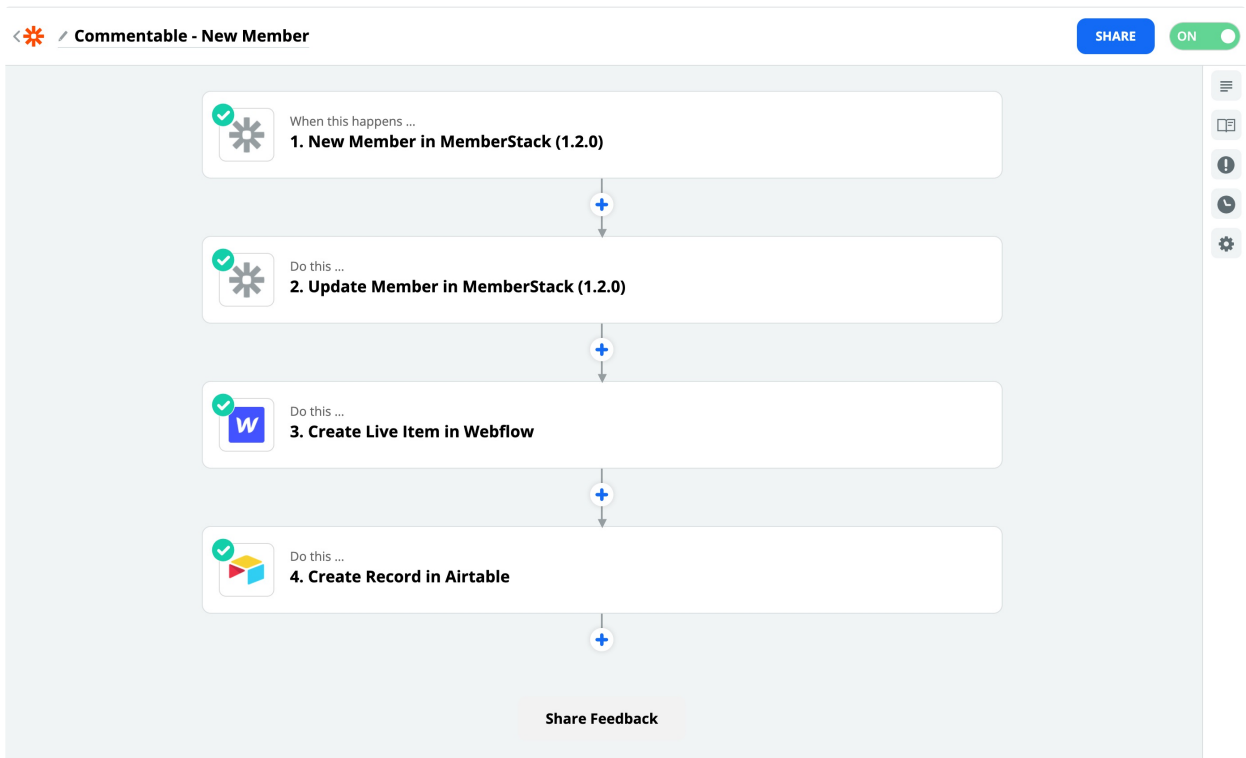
Commentable - New Member

SHARE

ON

When this happens ...
1. New Member in MemberStack (1.2.0)

Do this ...
2. Update Member in MemberStack (1.2.0)

Do this ...
3. Create Live Item in Webflow

Do this ...
4. Create Record in Airtable

Share Feedback